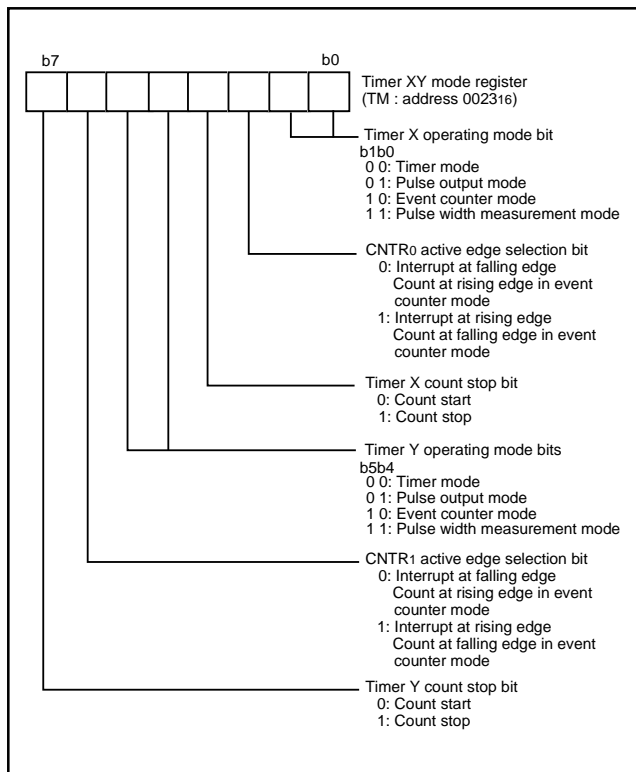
b7 b0

Timer XY mode register
(TM : address $0023_{16}$)

Timer X operating mode bit
b1b0
0 0: Timer mode
0 1: Pulse output mode
1 0: Event counter mode
1 1: Pulse width measurement mode

CNTR$_0$ active edge selection bit
0: Interrupt at falling edge
Count at rising edge in event counter mode
1: Interrupt at rising edge
Count at falling edge in event counter mode

Timer X count stop bit
0: Count start
1: Count stop

Timer Y operating mode bits
b5b4
0 0: Timer mode
0 1: Pulse output mode
1 0: Event counter mode
1 1: Pulse width measurement mode

CNTR$_1$ active edge selection bit
0: Interrupt at falling edge
Count at rising edge in event counter mode
1: Interrupt at rising edge
Count at falling edge in event counter mode

Timer Y count stop bit
0: Count start
1: Count stop